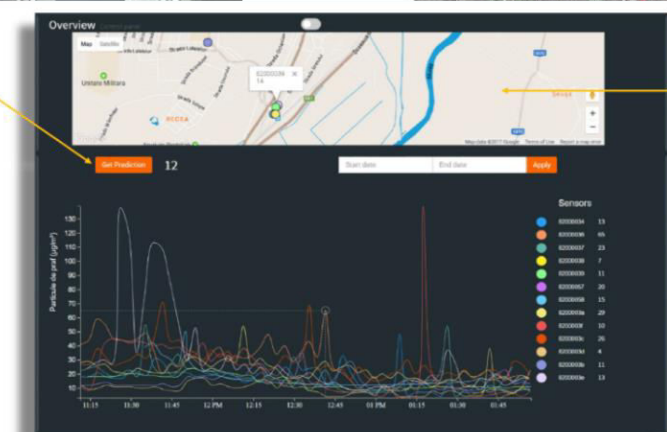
Overview Control panel

Map Satellite

Unitate Militara

VICTA

82000036 14

Map data ©2017 Google Terms of Use Report a map error

Get Prediction 12

Start date End date Apply

Particule de praf (μg/m³)

130 120 110 100 90 80 70 60 50 40 30 20 10

11:15 11:30 11:45 12 PM 12:15 12:30 12:45 01 PM 01:15 01:30 01:45

Sensors

82000034 13
82000036 45
82000037 23
82000038 7
82000039 11
82000057 20
82000058 15
8200003a 29
8200003f 10
8200003c 25
8200003d 4
8200003e 11
8200003e 13